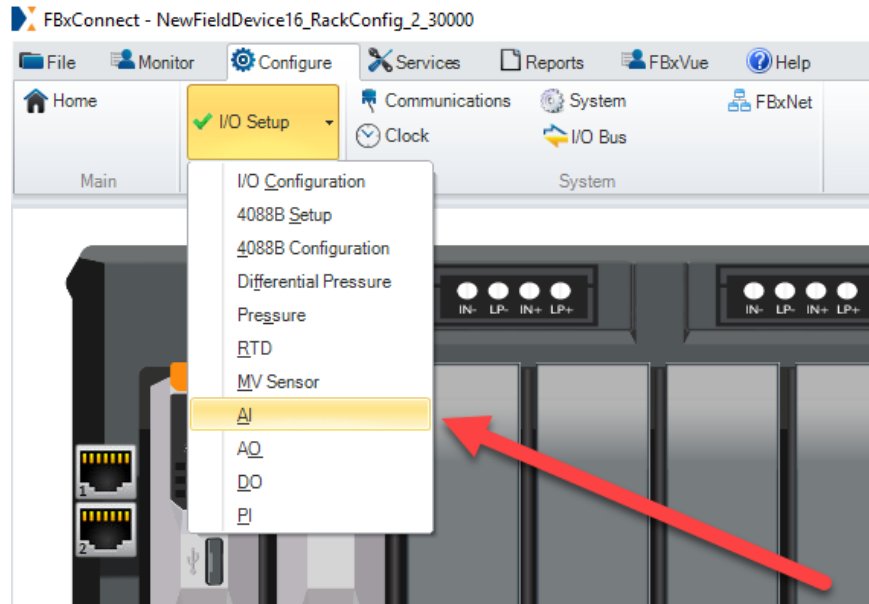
FBxConnect - NewFieldDevice16_RackConfig_2_30000

File Monitor Configure Services Reports FBxVue Help

Home

I/O Setup

Communications

Clock

System

I/O Bus

FBxNet

Main

System

I/O Configuration
4088B Setup
4088B Configuration
Differential Pressure
Pressure
RTD
MV Sensor
AI
AO
DO
PI

IN- LP- IN+ LP+

IN- LP- IN+ LP+

1

2